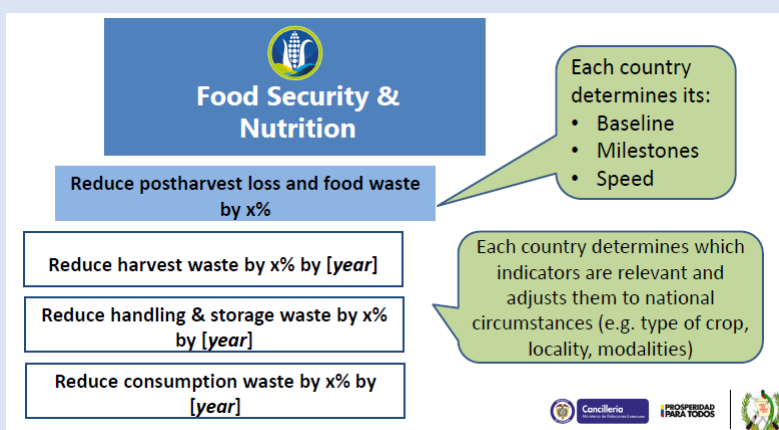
Food Security & Nutrition

Each country determines its:
• Baseline
• Milestones
• Speed

Reduce postharvest loss and food waste by x%

Reduce harvest waste by x% by [*year*]

Each country determines which indicators are relevant and adjusts them to national circumstances (e.g. type of crop, locality, modalities)

Reduce handling & storage waste by x% by [*year*]

Reduce consumption waste by x% by [*year*]

Cancillería
Ministerio de Relaciones Exteriores

PROSPERIDAD PARA TODOS